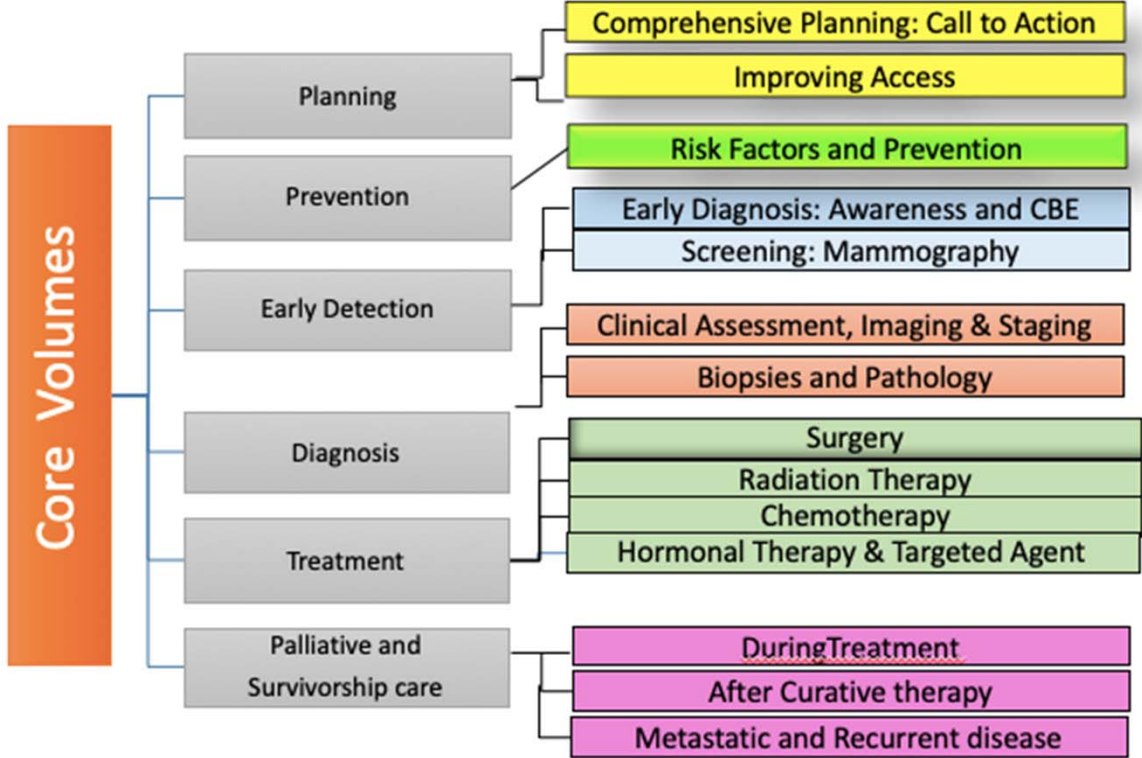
Core Volumes

Planning

Comprehensive Planning: Call to Action

Improving Access

Prevention

Risk Factors and Prevention

Early Detection

Early Diagnosis: Awareness and CBE

Screening: Mammography

Clinical Assessment, Imaging & Staging

Biopsies and Pathology

Diagnosis

Treatment

Surgery

Radiation Therapy

Chemotherapy

Hormonal Therapy & Targeted Agent

Palliative and Survivorship care

DuringTreatment

After Curative therapy

Metastatic and Recurrent disease